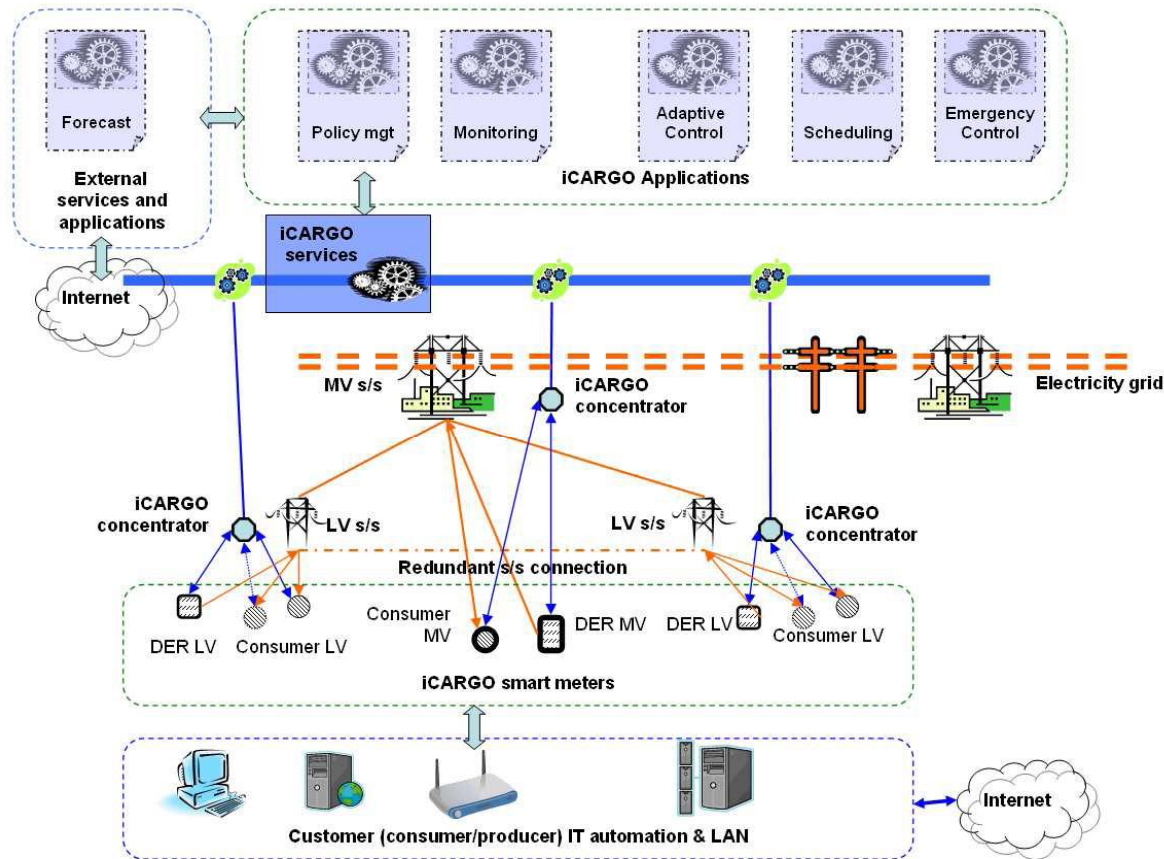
Forecast

External services and applications

Policy mgt

Monitoring

Adaptive Control

Scheduling

Emergency Control

iCARGO Applications

iCARGO services

Internet

MV s/s

iCARGO concentrator

Electricity grid

iCARGO concentrator

LV s/s

LV s/s

iCARGO concentrator

Redundant s/s connection

DER LV

Consumer LV

Consumer MV

DER MV

DER LV

Consumer LV

iCARGO smart meters

Internet

Customer (consumer/producer) IT automation & LAN